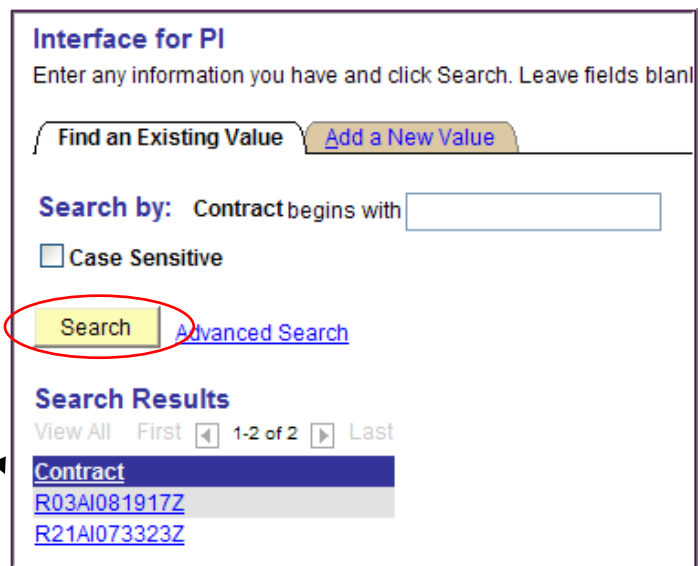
Interface for PI

Enter any information you have and click Search. Leave fields blanl

Find an Existing Value

Add a New Value

Search by: Contract begins with

Case Sensitive

Search

Advanced Search

Search Results

View All First 1-2 of 2 Last

| Contract |
|---|
| R03AI081917Z |
| R21AI073323Z |